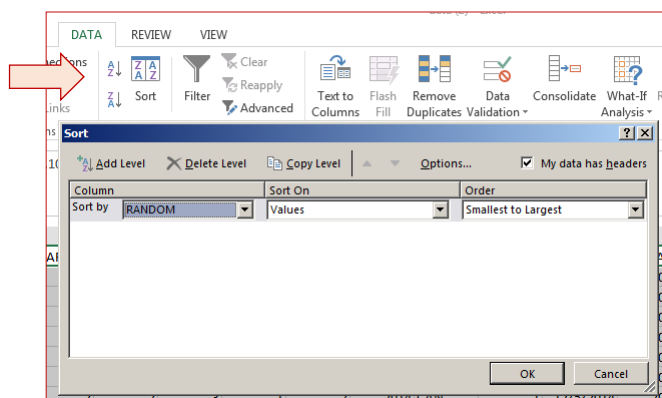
DATA REVIEW VIEW

ections

Links

Sort

Filter

Clear

Reapply

Advanced

Text to Columns

Flash Fill

Remove Duplicates

Data Validation

Consolidate

What-If Analysis

Sort

?

Add Level

Delete Level

Copy Level

Options...

My data has headers

| Column | Sort On | Order |
|---|---|---|
| Sort by RANDOM | Values | Smallest to Largest |

OK

Cancel